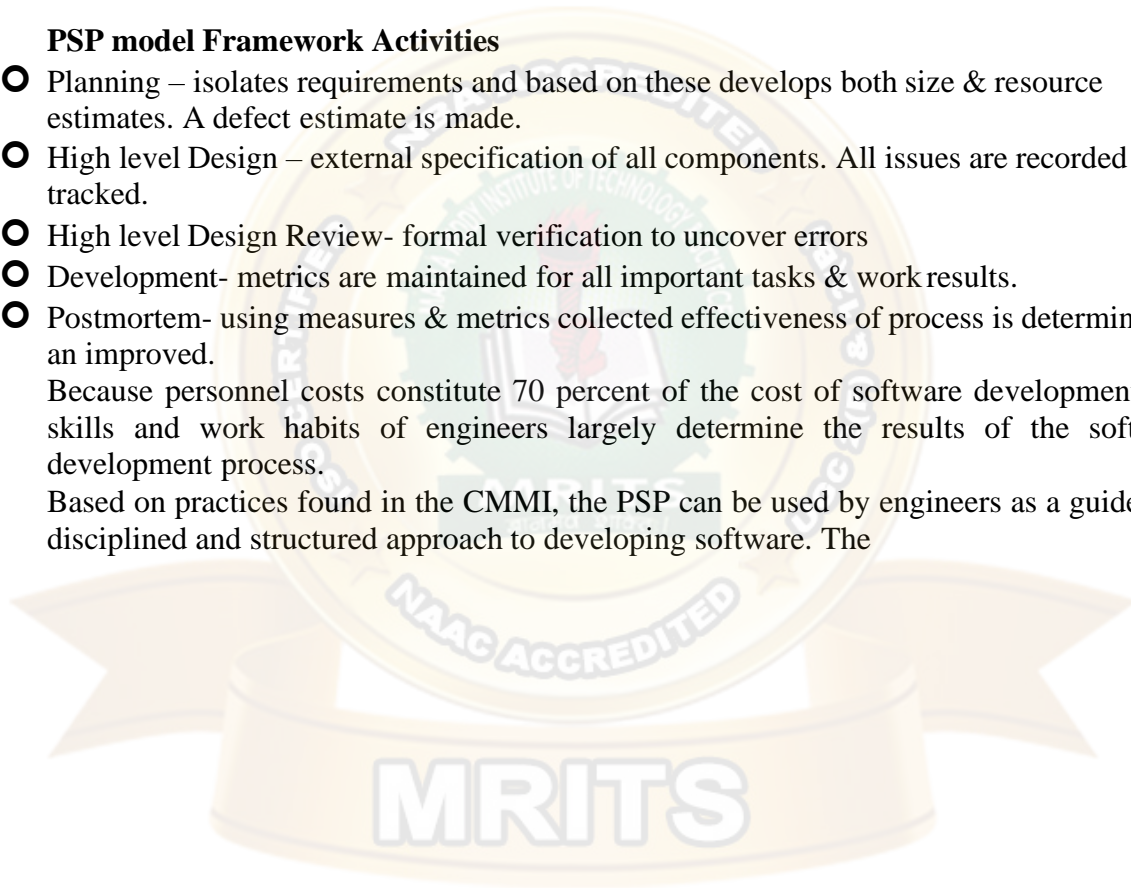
PSP model Framework Activities

Planning – isolates requirements and based on these develops both size & resource estimates. A defect estimate is made.

High level Design – external specification of all components. All issues are recorded tracked.

High level Design Review- formal verification to uncover errors

Development- metrics are maintained for all important tasks & work results.

Postmortem- using measures & metrics collected effectiveness of process is determin an improved.

Because personnel costs constitute 70 percent of the cost of software developmen skills and work habits of engineers largely determine the results of the soft development process.

Based on practices found in the CMMI, the PSP can be used by engineers as a guide disciplined and structured approach to developing software. The

NAAC ACCREDITED

MRITS